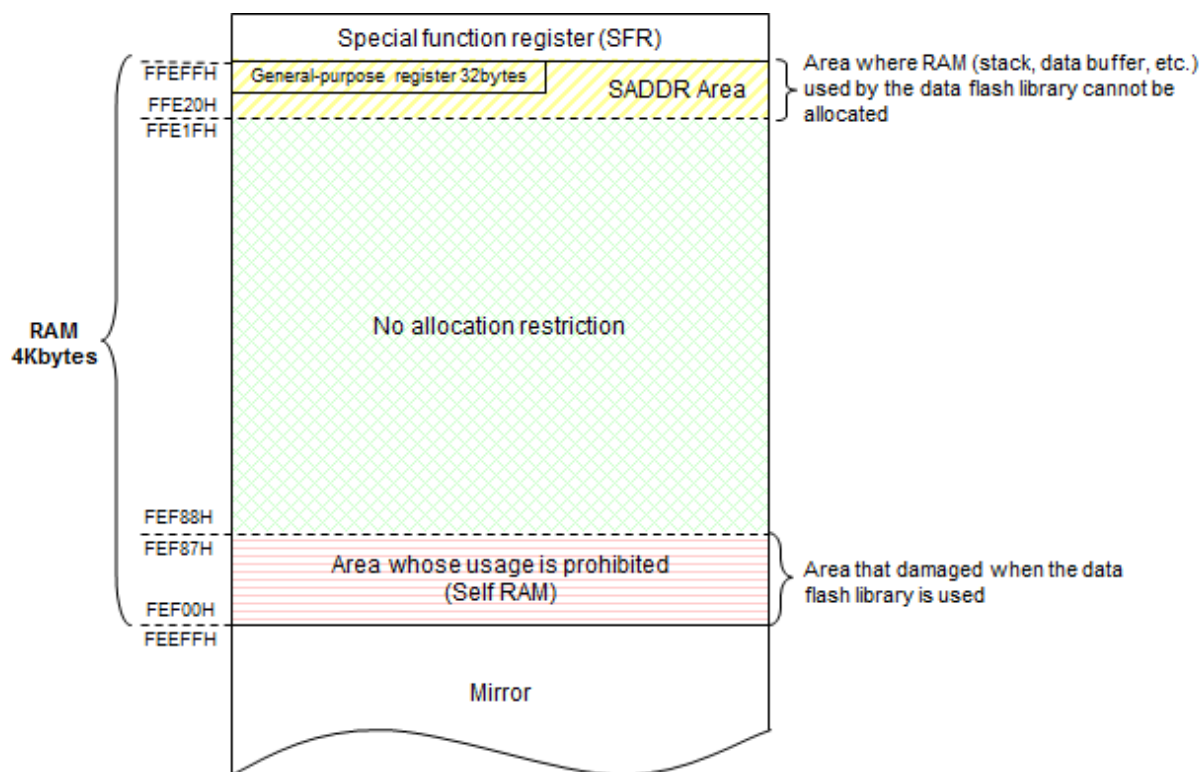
Special function register (SFR)

FFEFFH

General-purpose register 32bytes

SADDR Area

FFE20H

FFE1FH

Area where RAM (stack, data buffer, etc.) used by the data flash library cannot be allocated

RAM 4Kbytes

No allocation restriction

FEF88H

FEF87H

Area whose usage is prohibited (Self RAM)

FEF00H

Area that damaged when the data flash library is used

FEEFFH

Mirror